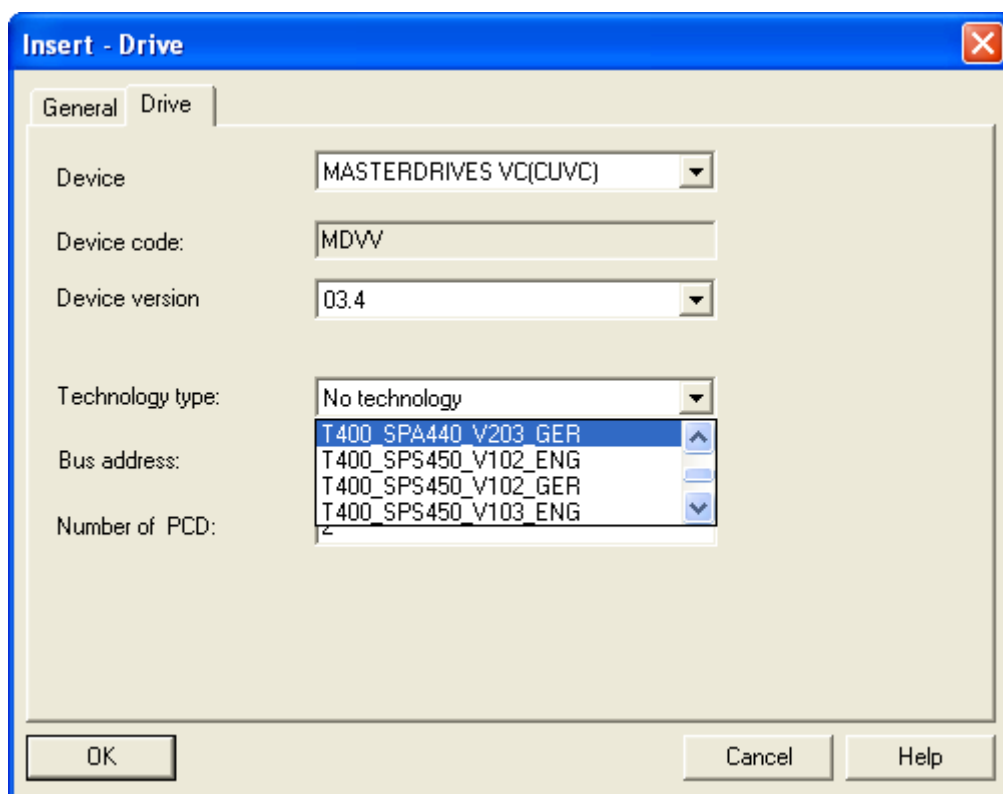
Insert - Drive

General | Drive

Device | MASTERDRIVES VC(CUVC)

Device code: | MDVV

Device version | 03.4

Technology type: | No technology

T400_SPA440_V203_GER
T400_SPS450_V102_ENG
T400_SPS450_V102_GER
T400_SPS450_V103_ENG

Bus address:

Number of PCD: | 2

OK | Cancel | Help